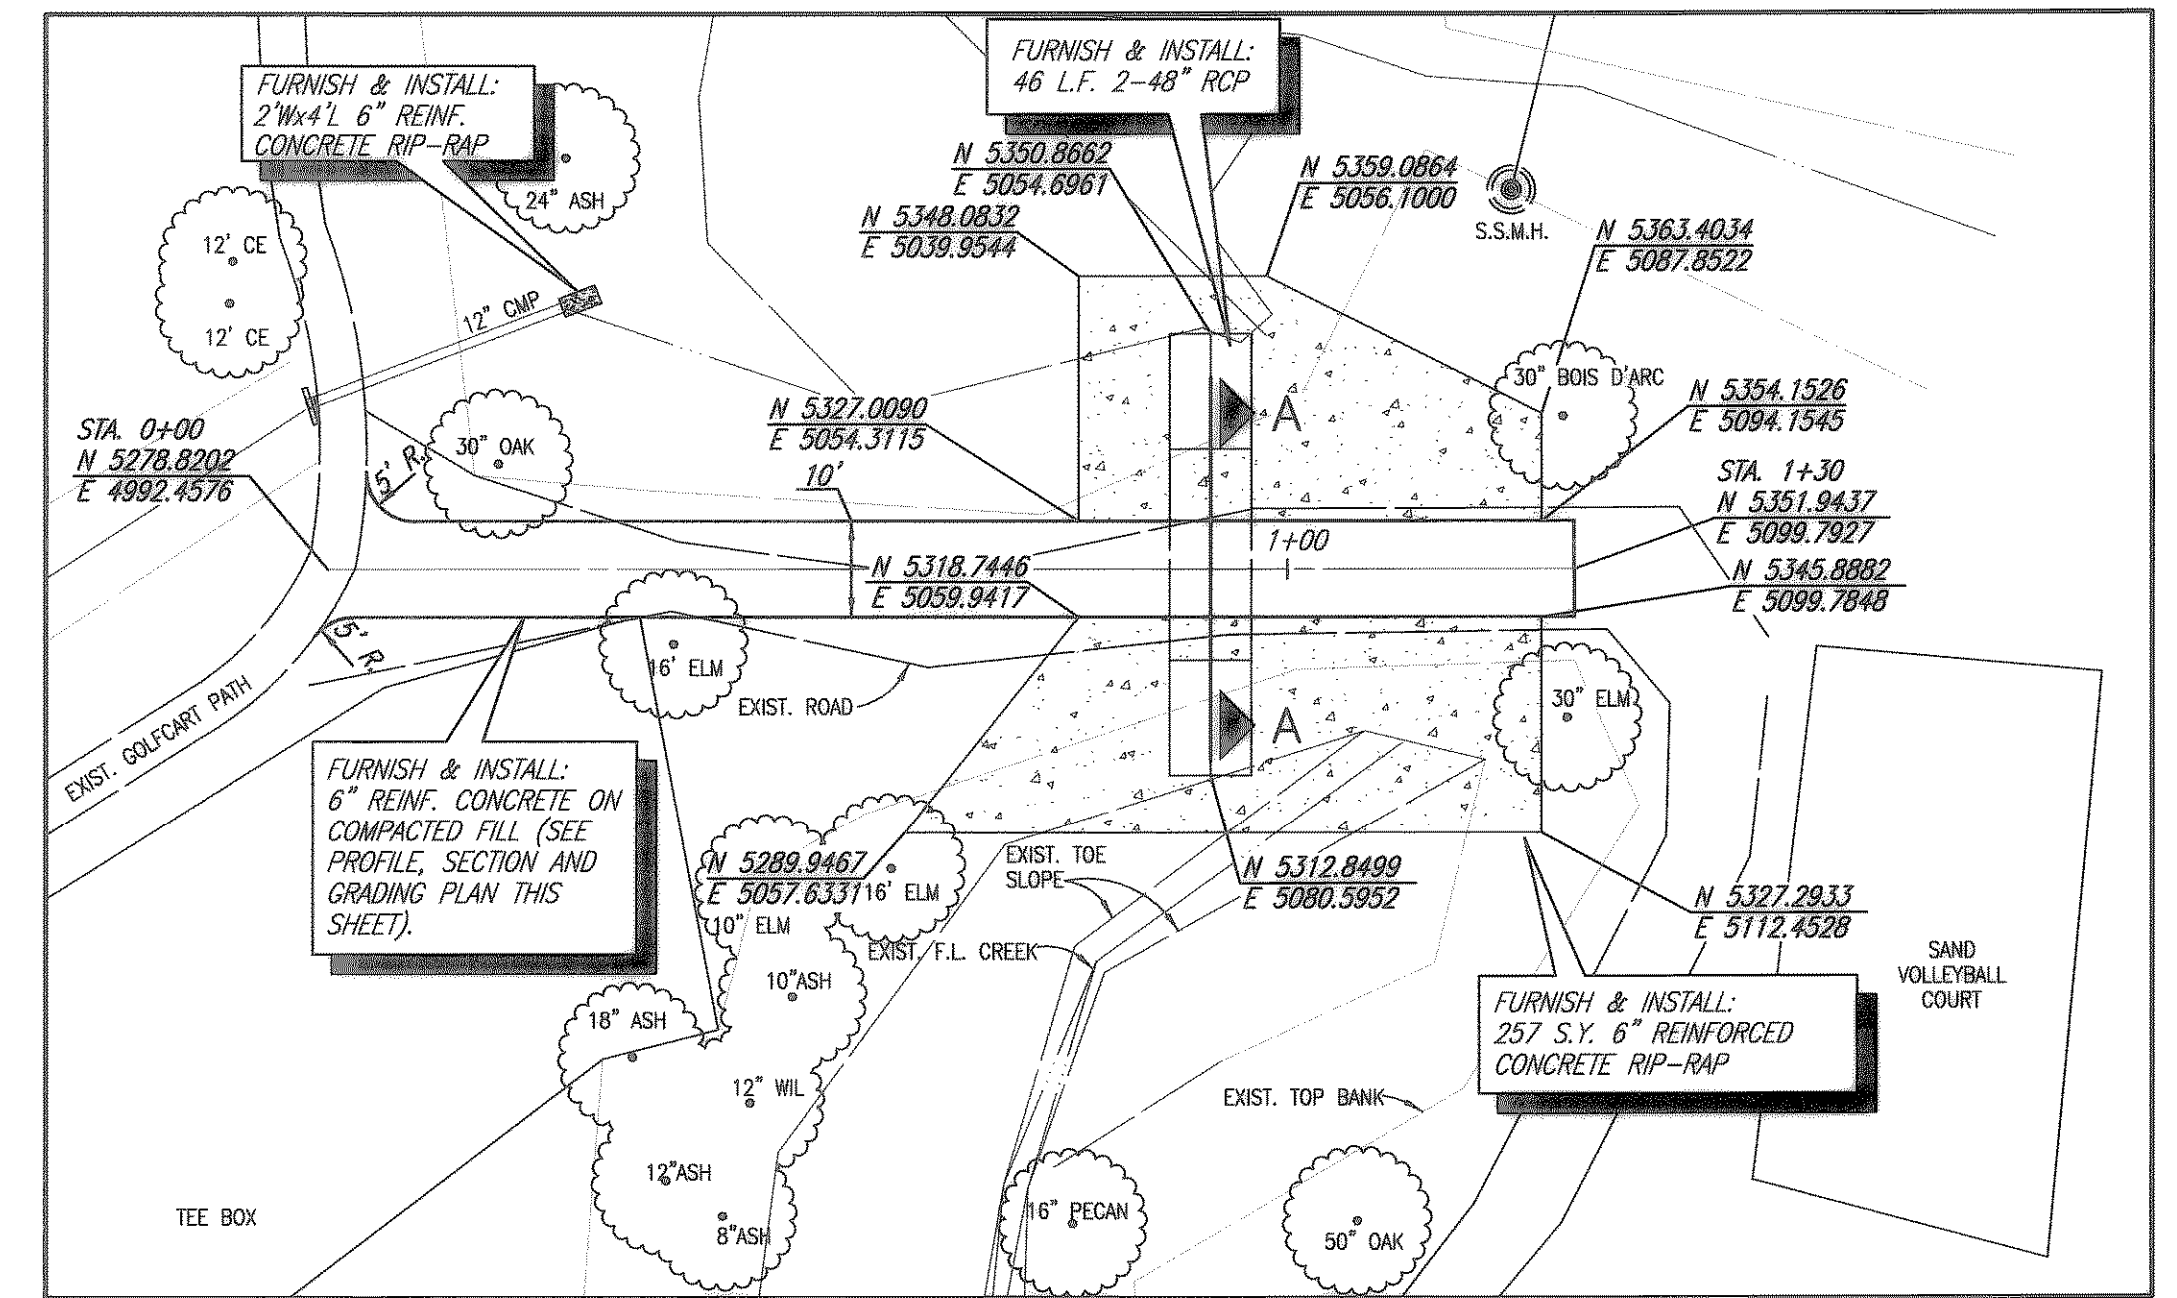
FURNISH & INSTALL:
2'Wx4'L 6" REINF.
CONCRETE RIP-RAP

FURNISH & INSTALL:
46 L.F. 2-48" RCP

24" ASH

12' CE

12' CE

12" CMP

N 5350.8662
E 5054.6961

N 5359.0864
E 5056.1000

S.S.M.H.

N 5348.0832
E 5039.9544

N 5363.4034
E 5087.8522

30" BOIS D'ARC

N 5354.1526
E 5094.1545

STA. 0+00
N 5278.8202
E 4992.4576

30" OAK

5' R.

N 5327.0090
E 5054.3115

10'

A

STA. 1+30
N 5351.9437
E 5099.7927

1+00

N 5318.7446
E 5059.9417

N 5345.8882
E 5099.7848

5' R.

16' ELM

EXIST. ROAD

30" ELM

A

EXIST. GOLFCART PATH

FURNISH & INSTALL:
6" REINF. CONCRETE ON COMPACTED FILL (SEE PROFILE, SECTION AND GRADING PLAN THIS SHEET).

N 5289.9467
E 5057.6331

16' ELM

10" ELM

EXIST. TOE SLOPE

N 5312.8499
E 5080.5952

N 5327.2933
E 5112.4528

EXIST. F.L. CREEK

10"ASH

SAND VOLLEYBALL COURT

18" ASH

FURNISH & INSTALL:
257 S.Y. 6" REINFORCED
CONCRETE RIP-RAP

12" WIL

EXIST. TOP BANK

12"ASH

TEE BOX

8"ASH

16" PECAN

50" OAK